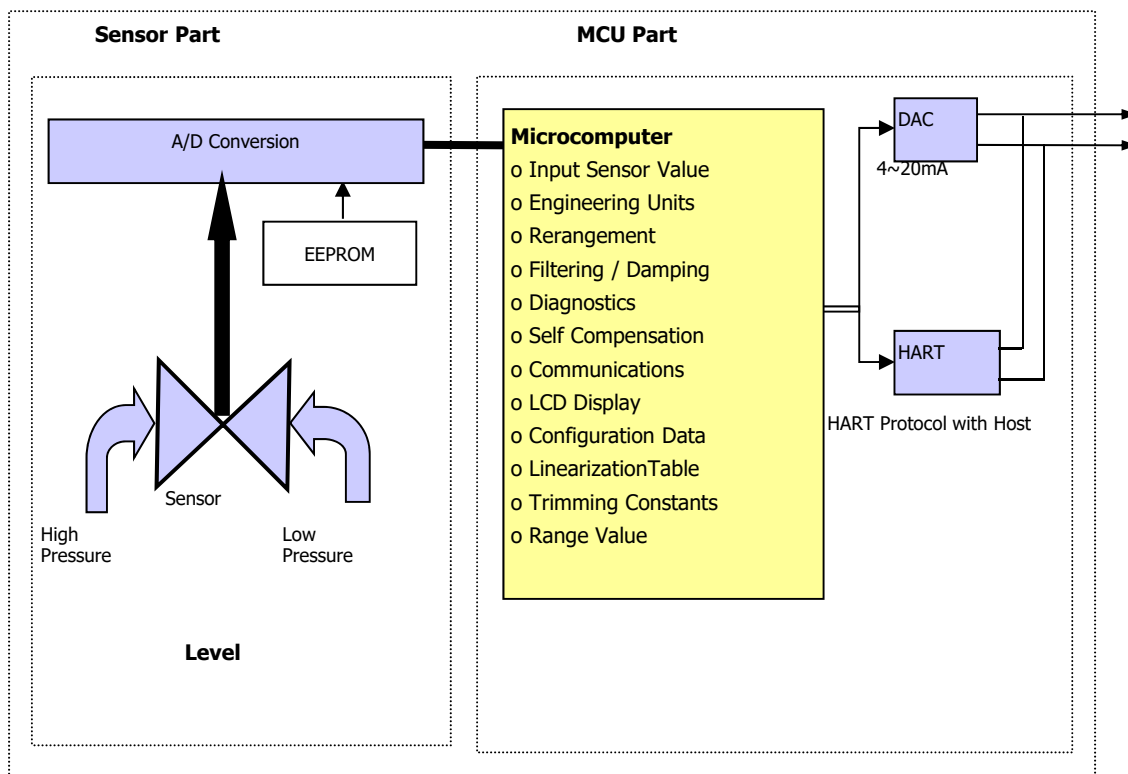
Sensor Part

MCU Part

A/D Conversion

EEPROM

Sensor

High Pressure

Low Pressure

Level

Microcomputer
o Input Sensor Value
o Engineering Units
o Rerangement
o Filtering / Damping
o Diagnostics
o Self Compensation
o Communications
o LCD Display
o Configuration Data
o LinearizationTable
o Trimming Constants
o Range Value

DAC

4~20mA

HART

HART Protocol with Host